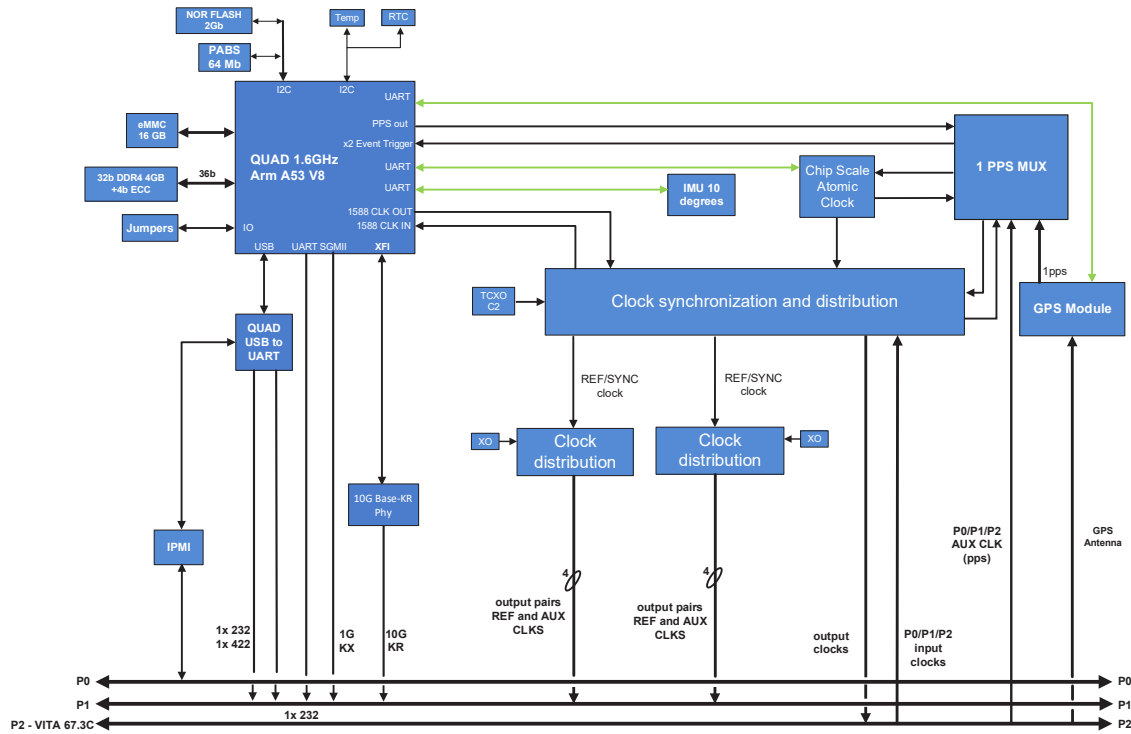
NOR FLASH 2Gb

PABS 64 Mb

Temp

RTC

I2C

I2C

UART

PPS out

x2 Event Trigger

UART

UART

1588 CLK OUT

1588 CLK IN

eMMC 16 GB

32b DDR4 4GB +4b ECC

36b

QUAD 1.6GHz Arm A53 V8

Jumpers

IO

USB

UART SGMII

XFI

Chip Scale Atomic Clock

IMU 10 degrees

1 PPS MUX

1pps

GPS Module

TCXO C2

Clock synchronization and distribution

QUAD USB to UART

REF/SYNC clock

REF/SYNC clock

XO

Clock distribution

Clock distribution

XO

10G Base-KR Phy

IPMI

4

4

output pairs REF and AUX CLKS

output pairs REF and AUX CLKS

P0/P1/P2 AUX CLK (pps)

GPS Antenna

output clocks

P0/P1/P2 input clocks

1x 232
1x 422

1G KX

10G KR

P0

P1

P2 - VITA 67.3C

1x 232

P0

P1

P2